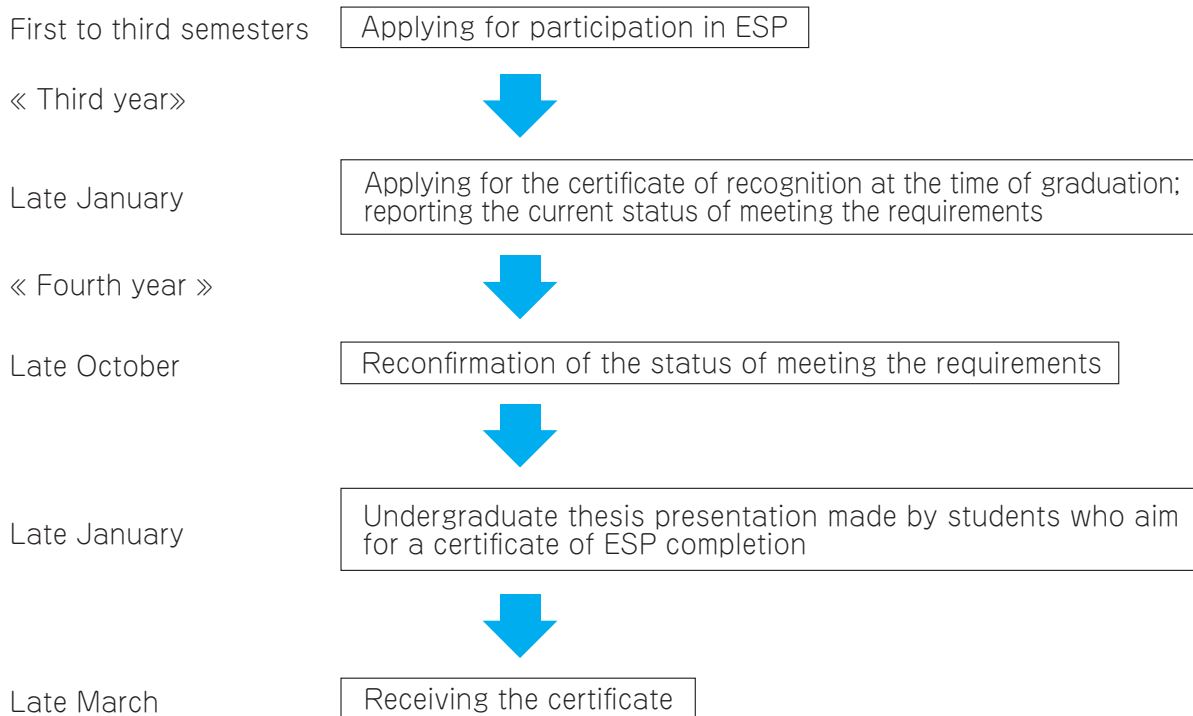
First to third semesters
Applying for participation in ESP

« Third year»

Late January
Applying for the certificate of recognition at the time of graduation; reporting the current status of meeting the requirements

« Fourth year »

Late October
Reconfirmation of the status of meeting the requirements

Late January
Undergraduate thesis presentation made by students who aim for a certificate of ESP completion

Late March
Receiving the certificate